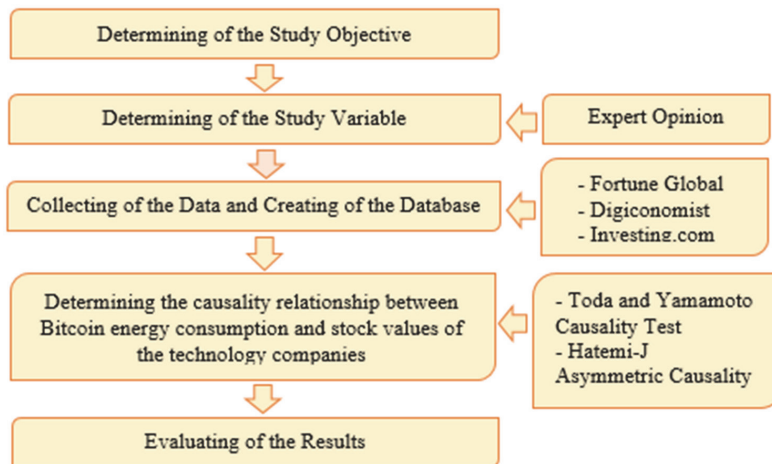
Determining of the Study Objective

Determining of the Study Variable

Expert Opinion

Collecting of the Data and Creating of the Database

- Fortune Global
- Digiconomist
- Investing.com

Determining the causality relationship between Bitcoin energy consumption and stock values of the technology companies

- Toda and Yamamoto Causality Test
- Hatemi-J Asymmetric Causality

Evaluating of the Results